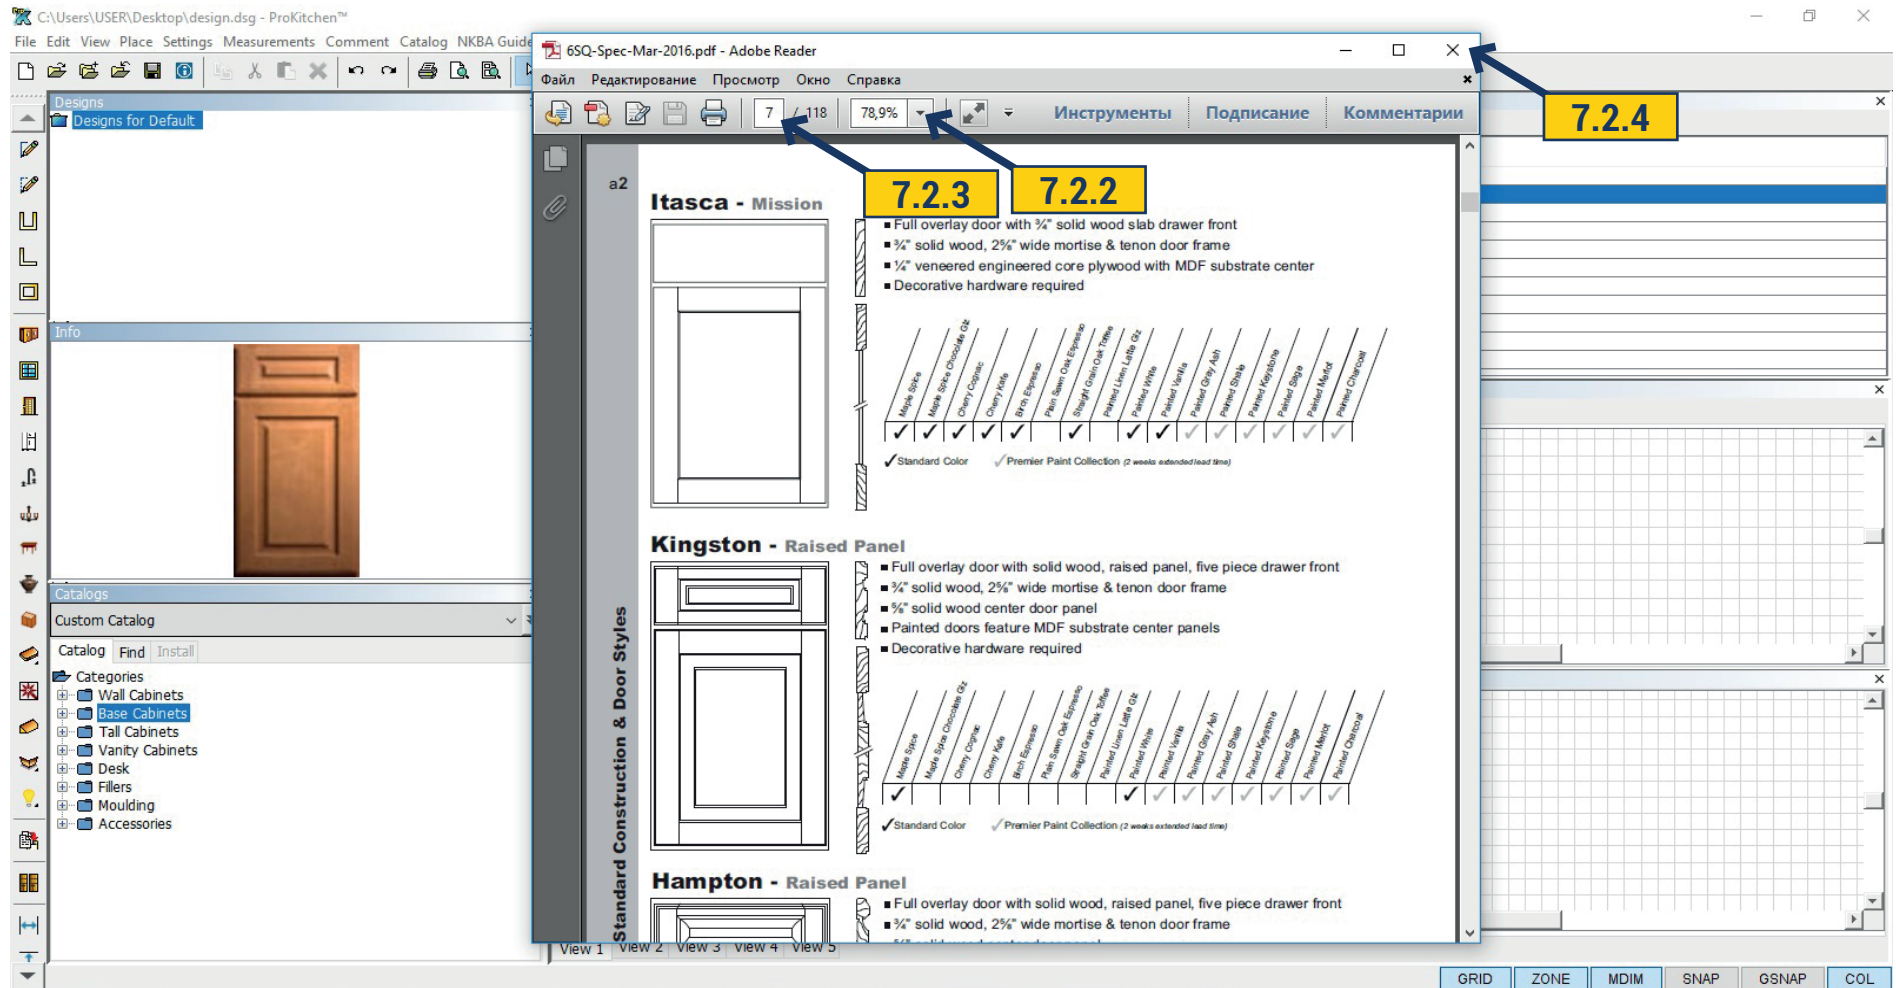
C:\Users\USER\Desktop\design.dsg - ProKitchen™

File Edit View Place Settings Measurements Comment Catalog NKBA Guide

Designs
Designs for Default

Info

Catalogs
Custom Catalog
Catalog Find Install
Categories
Wall Cabinets
Base Cabinets
Tall Cabinets
Vanity Cabinets
Desk
Fillers
Moulding
Accessories

6SQ-Spec-Mar-2016.pdf - Adobe Reader
Файл Редактирование Просмотр Окно Справка
7 / 118 78,9% Инструменты Подписание Комментарии

7.2.3 7.2.2 7.2.4

a2

Itasca - Mission
■ Full overlay door with ¾" solid wood slab drawer front
■ ¾" solid wood, 2⅝" wide mortise & tenon door frame
■ ¼" veneered engineered core plywood with MDF substrate center
■ Decorative hardware required

Maple Spice, Maple Spice Chocolate Glz, Cherry Cognac, Cherry Kona, Birch Espresso, Plain Sawn Oak Espresso, Straight Grain Oak Toffee, Painted Linen Latte Glz, Painted White, Painted Vanilla, Painted Gray Ash, Painted Shale, Painted Keystone, Painted Sage, Painted Merlot, Painted Charcoal

✓Standard Color ✓Premier Paint Collection (2 weeks extended lead time)

Kingston - Raised Panel
■ Full overlay door with solid wood, raised panel, five piece drawer front
■ ¾" solid wood, 2⅝" wide mortise & tenon door frame
■ ⅝" solid wood center door panel
■ Painted doors feature MDF substrate center panels
■ Decorative hardware required

Maple Spice, Maple Spice Chocolate Glz, Cherry Cognac, Cherry Kona, Birch Espresso, Plain Sawn Oak Espresso, Straight Grain Oak Toffee, Painted Linen Latte Glz, Painted White, Painted Vanilla, Painted Gray Ash, Painted Shale, Painted Keystone, Painted Sage, Painted Merlot, Painted Charcoal

✓Standard Color ✓Premier Paint Collection (2 weeks extended lead time)

Hampton - Raised Panel
■ Full overlay door with solid wood, raised panel, five piece drawer front
■ ¾" solid wood, 2⅝" wide mortise & tenon door frame

Standard Construction & Door Styles

View 1 View 2 View 3 View 4 View 5

GRID ZONE MDIM SNAP GSNAP COL